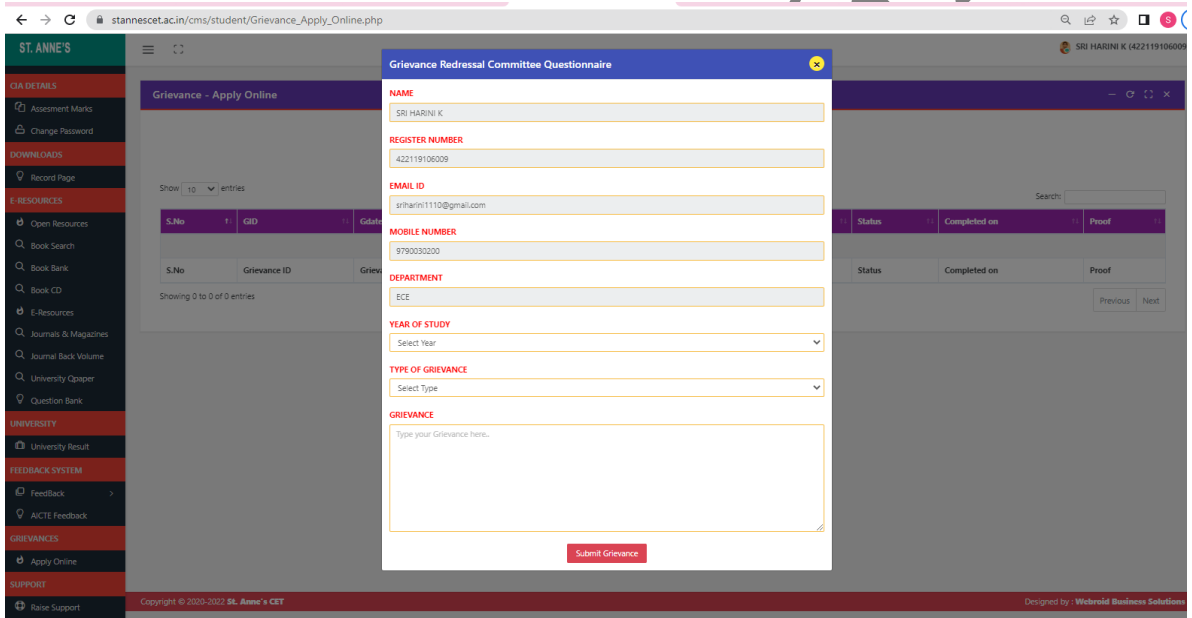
stannescet.ac.in/cms/student/Grievance_Apply_Online.php

ST. ANNE'S

SRI HARINI K (422119106009

CIA DETAILS
Assesment Marks
Change Password
DOWNLOADS
Record Page
E-RESOURCES
Open Resources
Book Search
Book Bank
Book CD
E-Resources
Journals & Magazines
Journal Back Volume
University Qpaper
Question Bank
UNIVERSITY
University Result
FEEDBACK SYSTEM
FeedBack
AICTE Feedback
GRIEVANCES
Apply Online
SUPPORT
Raise Support

Grievance - Apply Online

Show 10 entries

Search:

| S.No | GID | Gdate | Status | Completed on | Proof |
|---|---|---|---|---|---|
| S.No | Grievance ID | Griev | Status | Completed on | Proof |

Showing 0 to 0 of 0 entries

Previous Next

Grievance Redressal Committee Questionnaire

NAME
SRI HARINI K

REGISTER NUMBER
422119106009

EMAIL ID
sriharini1110@gmail.com

MOBILE NUMBER
9790030200

DEPARTMENT
ECE

YEAR OF STUDY
Select Year

TYPE OF GRIEVANCE
Select Type

GRIEVANCE
Type your Grievance here..

Submit Grievance

Copyright © 2020-2022 St. Anne's CET

Designed by : Webroid Business Solutions